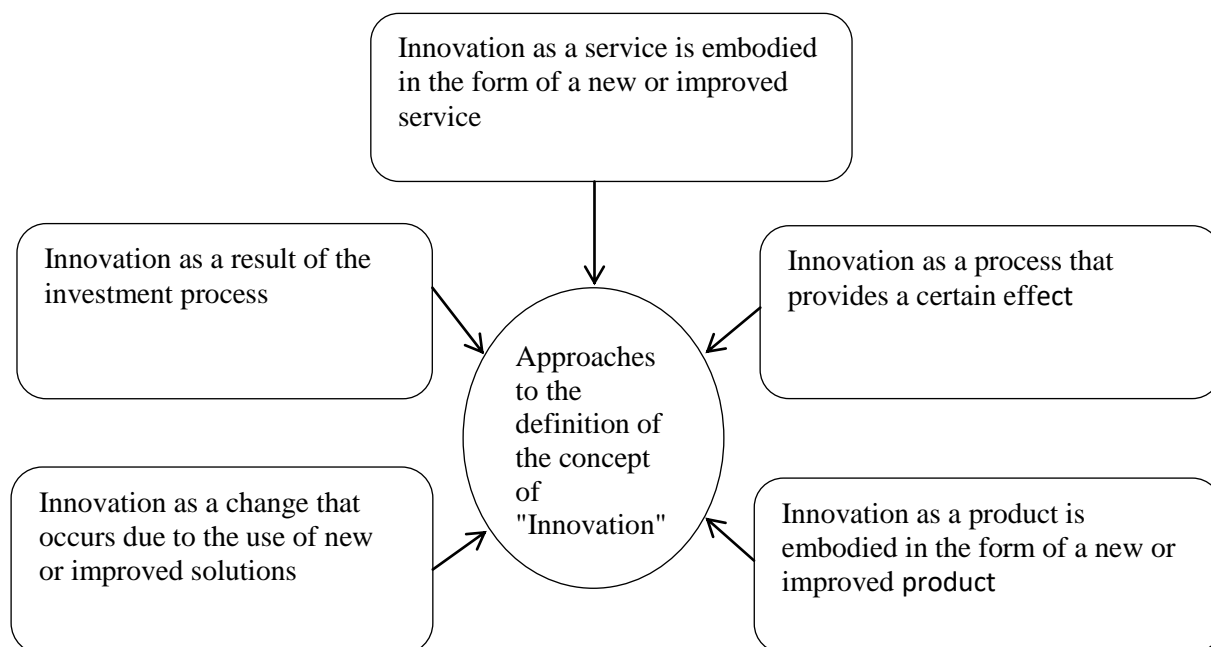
Innovation as a service is embodied in the form of a new or improved service

Innovation as a result of the investment process

Innovation as a process that provides a certain effect

Approaches to the definition of the concept of "Innovation"

Innovation as a change that occurs due to the use of new or improved solutions

Innovation as a product is embodied in the form of a new or improved product